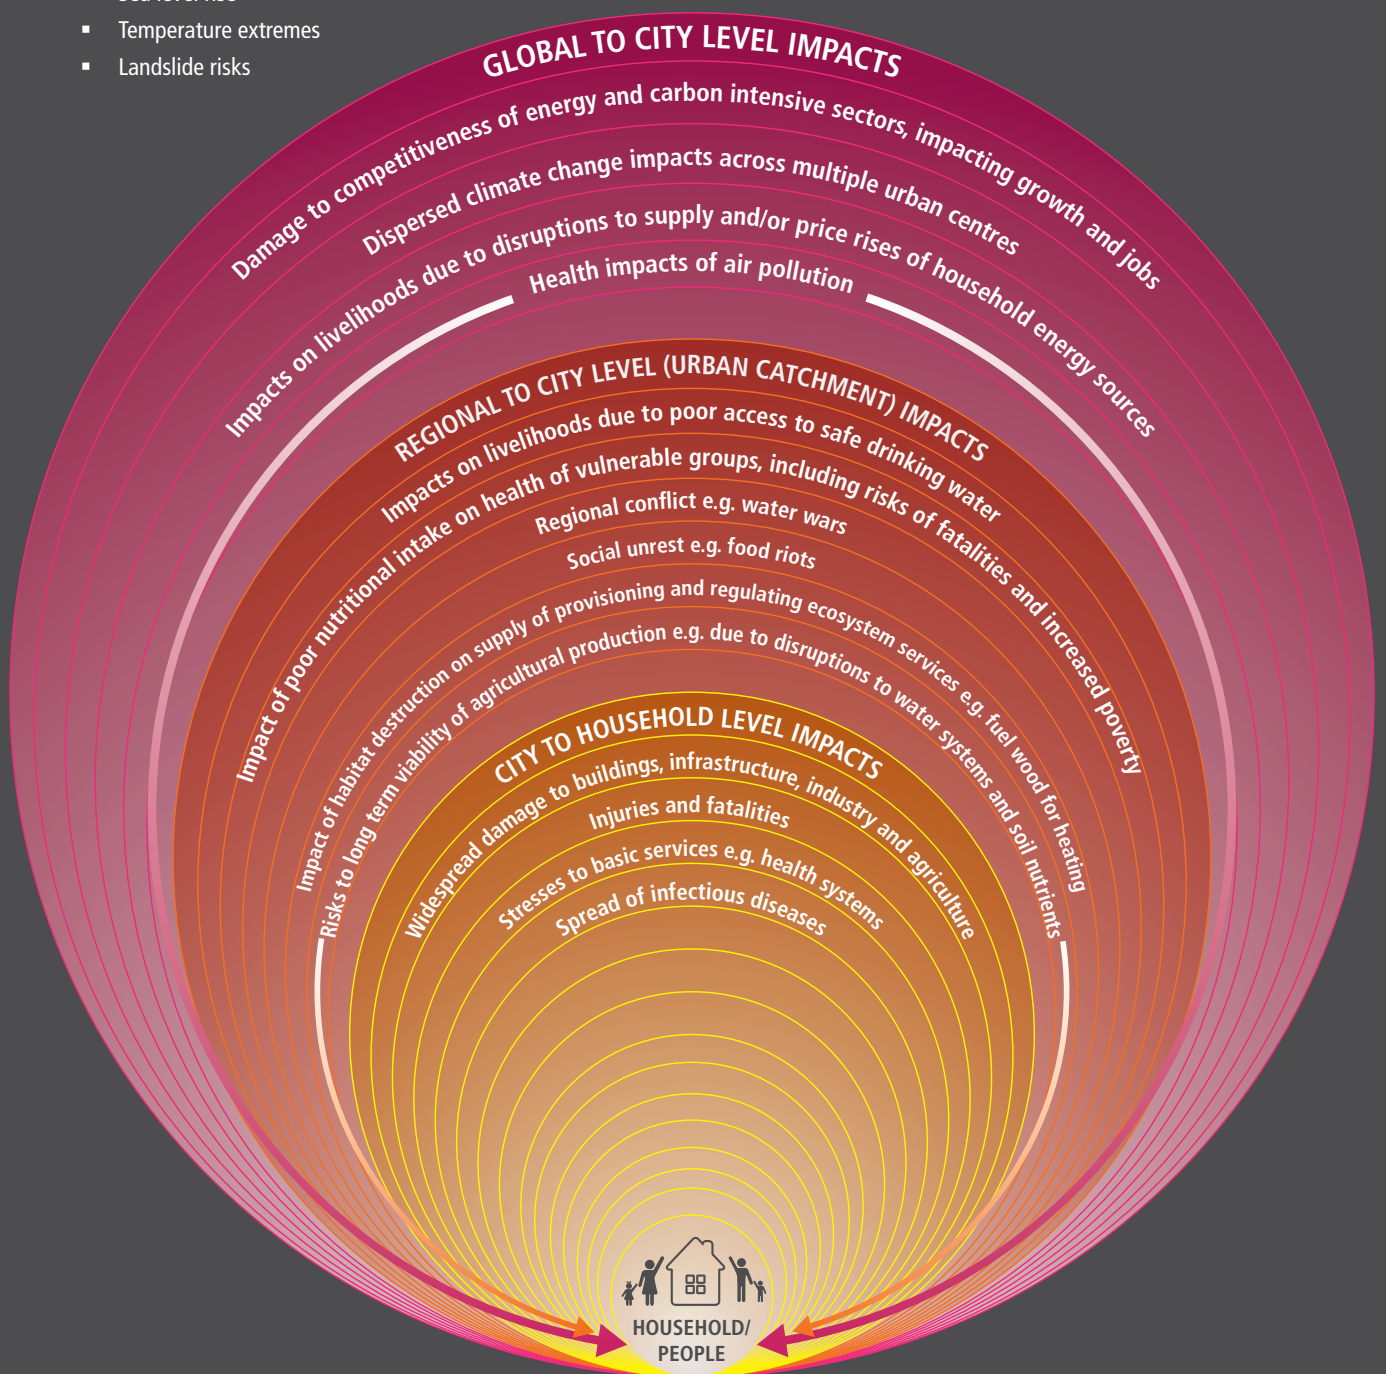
▪ Sea level rise
▪ Temperature extremes
▪ Landslide risks

GLOBAL TO CITY LEVEL IMPACTS
Damage to competitiveness of energy and carbon intensive sectors, impacting growth and jobs
Dispersed climate change impacts across multiple urban centres
Impacts on livelihoods due to disruptions to supply and/or price rises of household energy sources
Health impacts of air pollution

REGIONAL TO CITY LEVEL (URBAN CATCHMENT) IMPACTS
Impacts on livelihoods due to poor access to safe drinking water
Impact of poor nutritional intake on health of vulnerable groups, including risks of fatalities and increased poverty
Regional conflict e.g. water wars
Social unrest e.g. food riots
Impact of habitat destruction on supply of provisioning and regulating ecosystem services e.g. fuel wood for heating
Risks to long term viability of agricultural production e.g. due to disruptions to water systems and soil nutrients

CITY TO HOUSEHOLD LEVEL IMPACTS
Widespread damage to buildings, infrastructure, industry and agriculture
Injuries and fatalities
Stresses to basic services e.g. health systems
Spread of infectious diseases

HOUSEHOLD/ PEOPLE